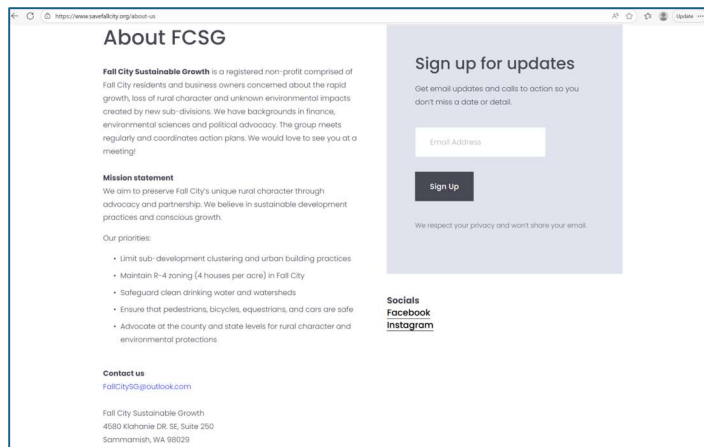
https://www.savefallcity.org/about-us

Update

About FCSG

**Fall City Sustainable Growth** is a registered non-profit comprised of Fall City residents and business owners concerned about the rapid growth, loss of rural character and unknown environmental impacts created by new sub-divisions. We have backgrounds in finance, environmental sciences and political advocacy. The group meets regularly and coordinates action plans. We would love to see you at a meeting!

**Mission statement**
We aim to preserve Fall City's unique rural character through advocacy and partnership. We believe in sustainable development practices and conscious growth.

Our priorities:

- Limit sub-development clustering and urban building practices
- Maintain R-4 zoning (4 houses per acre) in Fall City
- Safeguard clean drinking water and watersheds
- Ensure that pedestrians, bicycles, equestrians, and cars are safe
- Advocate at the county and state levels for rural character and environmental protections

**Contact us**
FallCitySG@outlook.com

Fall City Sustainable Growth
4580 Klahanie DR. SE, Suite 250
Sammamish, WA 98029

Sign up for updates

Get email updates and calls to action so you don't miss a date or detail.

Email Address

Sign Up

We respect your privacy and won't share your email.

Socials
Facebook
Instagram